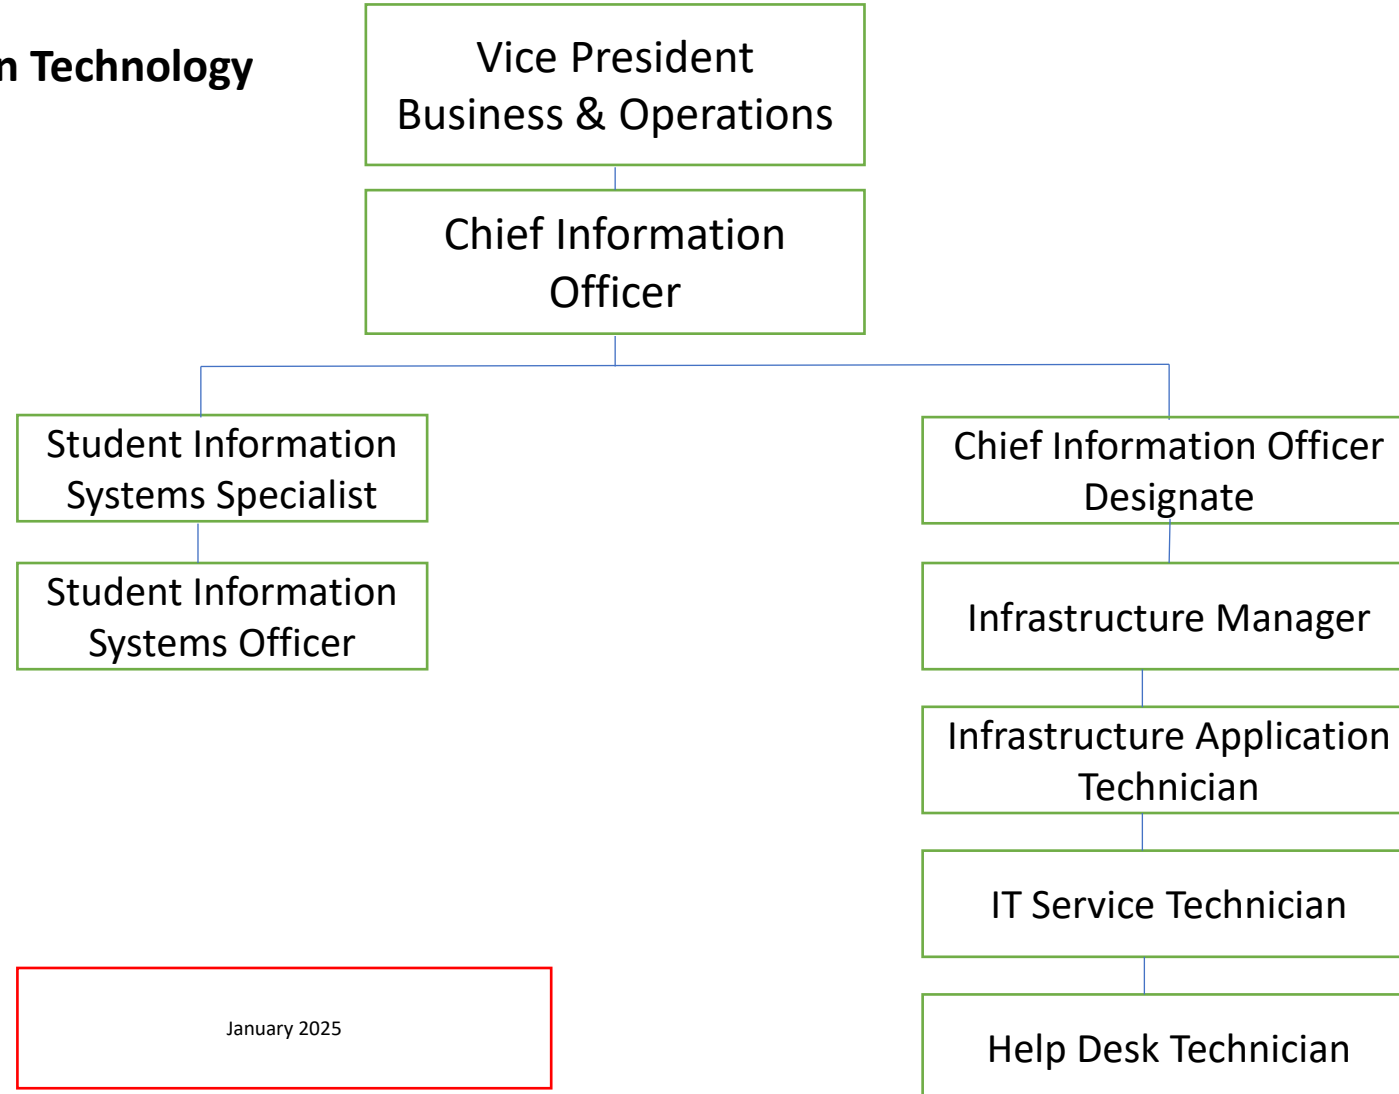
n Technology

Vice President Business & Operations

Chief Information Officer

Student Information Systems Specialist

Student Information Systems Officer

Chief Information Officer Designate

Infrastructure Manager

Infrastructure Application Technician

IT Service Technician

Help Desk Technician

January 2025